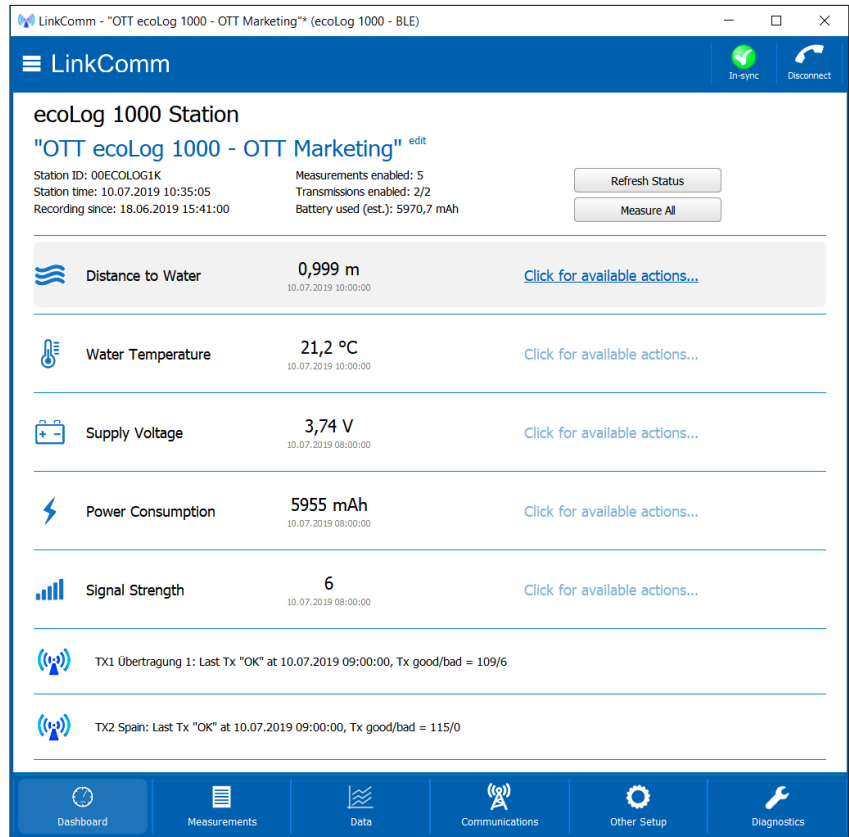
LinkComm - "OTT ecoLog 1000 - OTT Marketing"* (ecoLog 1000 - BLE)

LinkComm

In-sync

Disconnect

ecoLog 1000 Station

"OTT ecoLog 1000 - OTT Marketing" edit

Station ID: 00ECOLOG1K
Station time: 10.07.2019 10:35:05
Recording since: 18.06.2019 15:41:00

Measurements enabled: 5
Transmissions enabled: 2/2
Battery used (est.): 5970,7 mAh

Refresh Status

Measure All

Distance to Water 0,999 m 10.07.2019 10:00:00 Click for available actions...

Water Temperature 21,2 °C 10.07.2019 10:00:00 Click for available actions...

Supply Voltage 3,74 V 10.07.2019 08:00:00 Click for available actions...

Power Consumption 5955 mAh 10.07.2019 08:00:00 Click for available actions...

Signal Strength 6 10.07.2019 08:00:00 Click for available actions...

TX1 Übertragung 1: Last Tx "OK" at 10.07.2019 09:00:00, Tx good/bad = 109/6

TX2 Spain: Last Tx "OK" at 10.07.2019 09:00:00, Tx good/bad = 115/0

Dashboard

Measurements

Data

Communications

Other Setup

Diagnostics